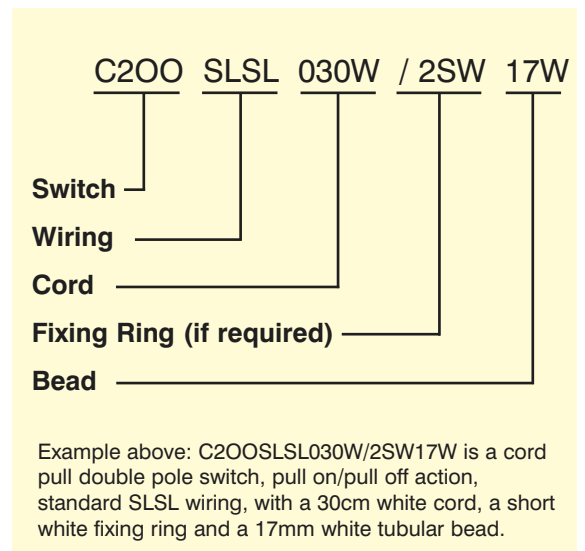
C2OO SLSL 030W / 2SW 17W

Switch

Wiring

Cord

Fixing Ring (if required)

Bead

Example above: C2OOSLSL030W/2SW17W is a cord pull double pole switch, pull on/pull off action, standard SLSL wiring, with a 30cm white cord, a short white fixing ring and a 17mm white tubular bead.